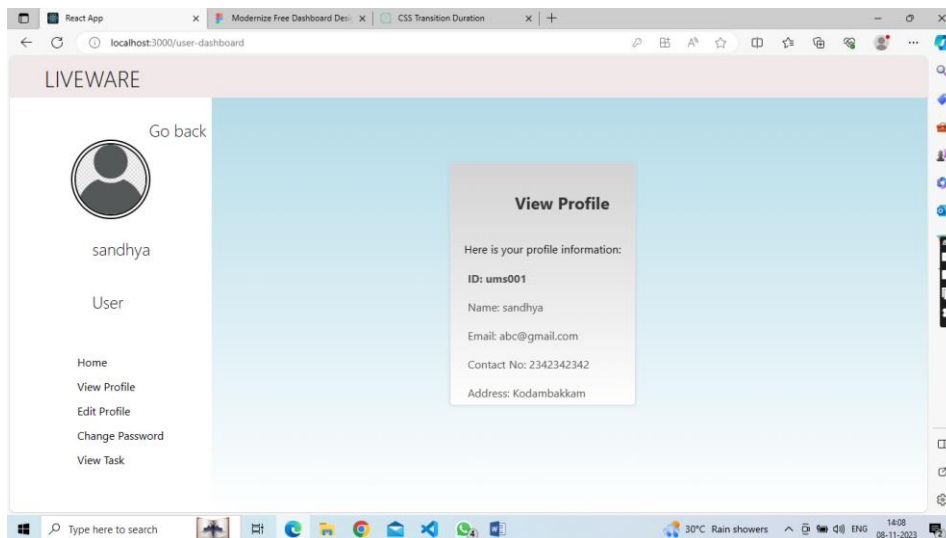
React App
Modernize Free Dashboard Desi
CSS Transition Duration
localhost:3000/user-dashboard

LIVEWARE

Go back

sandhya

User

Home
View Profile
Edit Profile
Change Password
View Task

View Profile

Here is your profile information:

ID: ums001

Name: sandhya

Email: abc@gmail.com

Contact No: 2342342342

Address: Kodambakkam

Type here to search
30°C Rain showers
ENG
14:08
08-11-2023